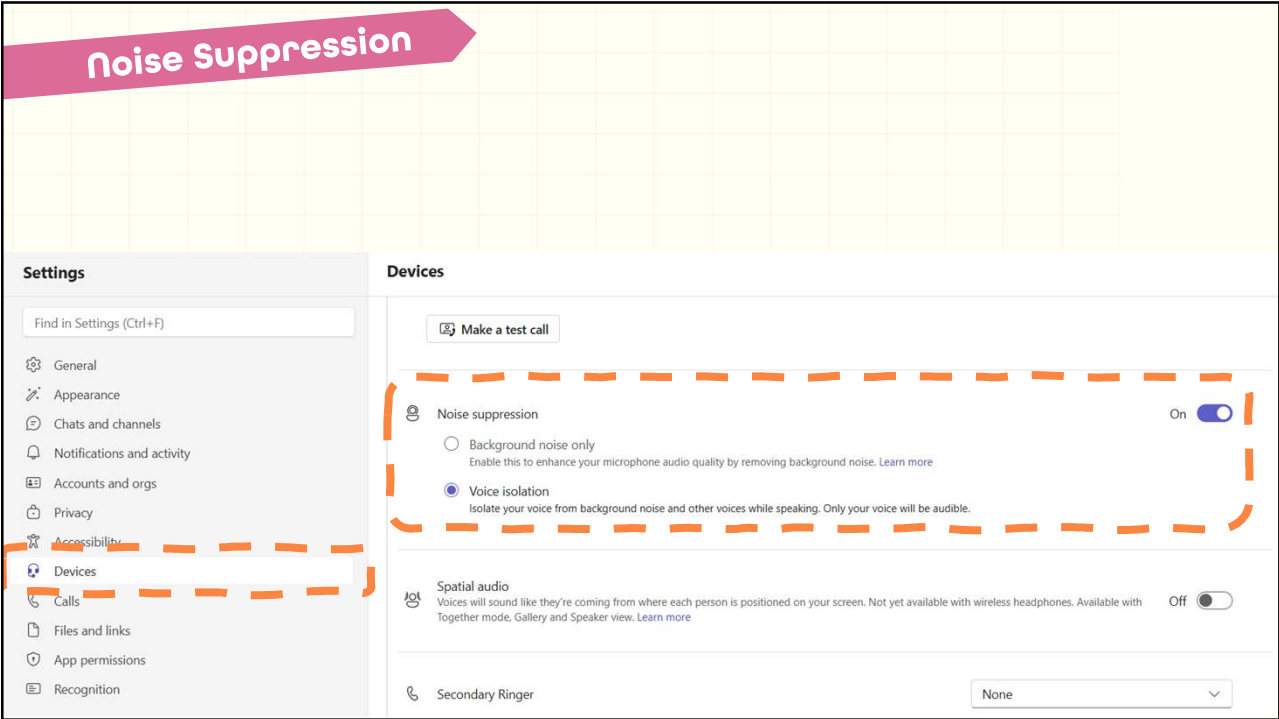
Noise Suppression

Settings

Find in Settings (Ctrl+F)

General
Appearance
Chats and channels
Notifications and activity
Accounts and orgs
Privacy
Accessibility
Devices
Calls
Files and links
App permissions
Recognition

Devices

Make a test call

Noise suppression
On

Background noise only
Enable this to enhance your microphone audio quality by removing background noise. Learn more

Voice isolation
Isolate your voice from background noise and other voices while speaking. Only your voice will be audible.

Spatial audio
Voices will sound like they're coming from where each person is positioned on your screen. Not yet available with wireless headphones. Available with Together mode, Gallery and Speaker view. Learn more
Off

Secondary Ringer
None